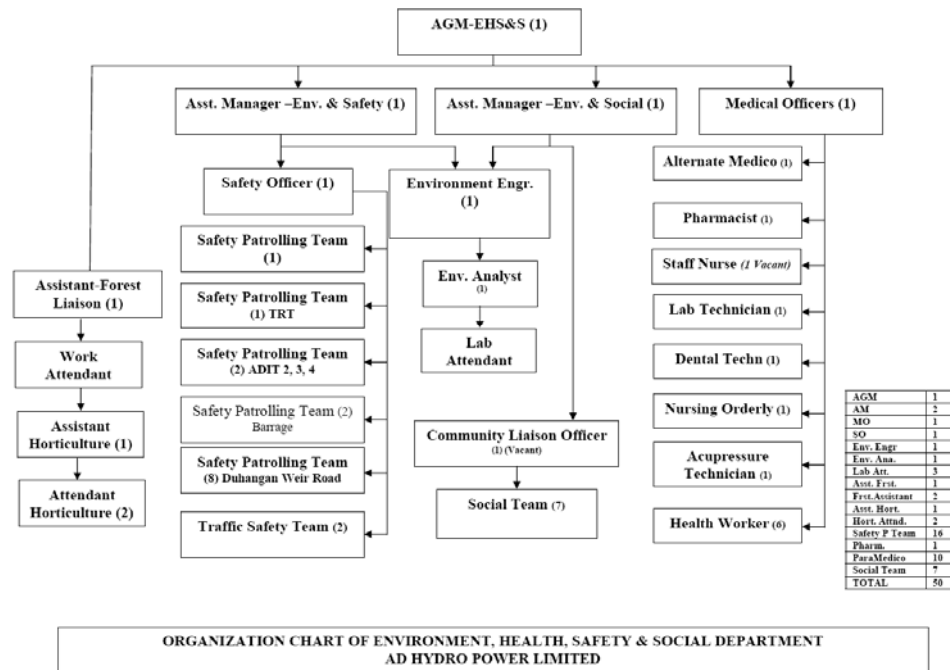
AGM-EHS&S (1)

Asst. Manager –Env. & Safety (1)

Asst. Manager –Env. & Social (1)

Medical Officers (1)

Safety Officer (1)

Environment Engr. (1)

Alternate Medico (1)

Pharmacist (1)

Safety Patrolling Team (1)

Staff Nurse (1 Vacant)

Assistant-Forest Liaison (1)

Env. Analyst (1)

Safety Patrolling Team (1) TRT

Lab Technician (1)

Work Attendant

Safety Patrolling Team (2) ADIT 2, 3, 4

Lab Attendant

Dental Techn (1)

Assistant Horticulture (1)

Safety Patrolling Team (2) Barrage

Nursing Orderly (1)

Community Liaison Officer (1) (Vacant)

Attendant Horticulture (2)

Safety Patrolling Team (8) Duhangan Weir Road

Acupressure Technician (1)

Social Team (7)

Traffic Safety Team (2)

Health Worker (6)

| AGM | 1 |
|---|---|
| AM | 2 |
| MO | 1 |
| SO | 1 |
| Env. Engr | 1 |
| Env. Ana. | 1 |
| Lab Att. | 3 |
| Asst. Frst. | 1 |
| Frst.Assistant | 2 |
| Asst. Hort. | 1 |
| Hort. Attnd. | 2 |
| Safety P Team | 16 |
| Pharm. | 1 |
| ParaMedico | 10 |
| Social Team | 7 |
| TOTAL | 50 |

ORGANIZATION CHART OF ENVIRONMENT, HEALTH, SAFETY & SOCIAL DEPARTMENT
AD HYDRO POWER LIMITED